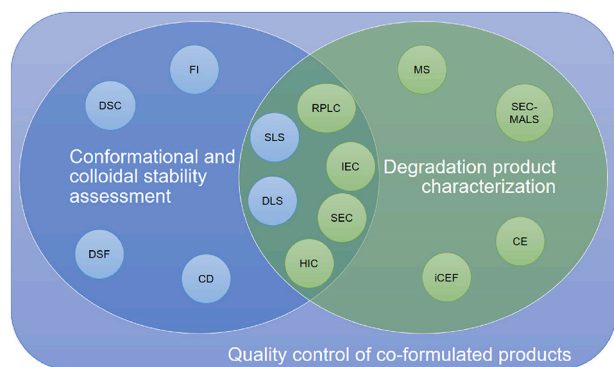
FI

DSC

Conformational and colloidal stability assessment

DSF

CD

RPLC

SLS

IEC

DLS

SEC

HIC

MS

SEC-MALS

Degradation product characterization

CE

iCEF

Quality control of co-formulated products